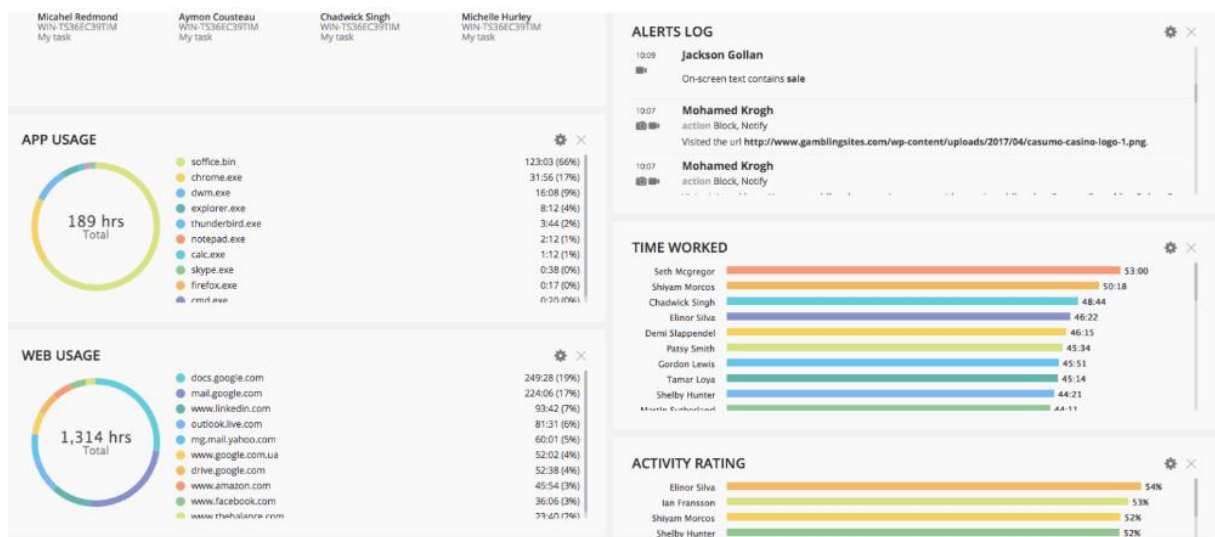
Micahel Redmond
WIN-TS36EC39TIM
My task

Aymon Cousteau
WIN-TS36EC39TIM
My task

Chadwick Singh
WIN-TS36EC39TIM
My task

Michelle Hurley
WIN-TS36EC39TIM
My task

APP USAGE

189 hrs
Total

| | |
|---|---|
| soffice.bin | 123:03 (66%) |
| chrome.exe | 31:56 (17%) |
| dwm.exe | 16:08 (9%) |
| explorer.exe | 8:12 (4%) |
| thunderbird.exe | 3:44 (2%) |
| notepad.exe | 2:12 (1%) |
| calc.exe | 1:12 (1%) |
| skype.exe | 0:38 (0%) |
| firefox.exe | 0:17 (0%) |
| cmd.exe | 0:20 (0%) |

WEB USAGE

1,314 hrs
Total

| | |
|---|---|
| docs.google.com | 249:28 (19%) |
| mail.google.com | 224:06 (17%) |
| www.linkedin.com | 93:42 (7%) |
| outlook.live.com | 81:31 (6%) |
| mg.mail.yahoo.com | 60:01 (5%) |
| www.google.com.ua | 52:02 (4%) |
| drive.google.com | 52:38 (4%) |
| www.amazon.com | 45:54 (3%) |
| www.facebook.com | 36:06 (3%) |
| www.thebalance.com | 23:40 (2%) |

ALERTS LOG

10:09 Jackson Gollan
On-screen text contains sale

10:07 Mohamed Krogh
action Block, Notify
Visited the url http://www.gamblingsites.com/wp-content/uploads/2017/04/casumo-casino-logo-1.png.

10:07 Mohamed Krogh
action Block, Notify
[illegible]

TIME WORKED

| | |
|---|---|
| Seth Mcgregor | 53:00 |
| Shiyam Morcos | 50:18 |
| Chadwick Singh | 48:44 |
| Elinor Silva | 46:22 |
| Demi Slappendel | 46:15 |
| Patsy Smith | 45:34 |
| Gordon Lewis | 45:51 |
| Tamar Loya | 45:14 |
| Shelby Hunter | 44:21 |
| Martin Sutherland | 44:11 |

ACTIVITY RATING

| | |
|---|---|
| Elinor Silva | 54% |
| Ian Fransson | 53% |
| Shiyam Morcos | 52% |
| Shelby Hunter | 52% |